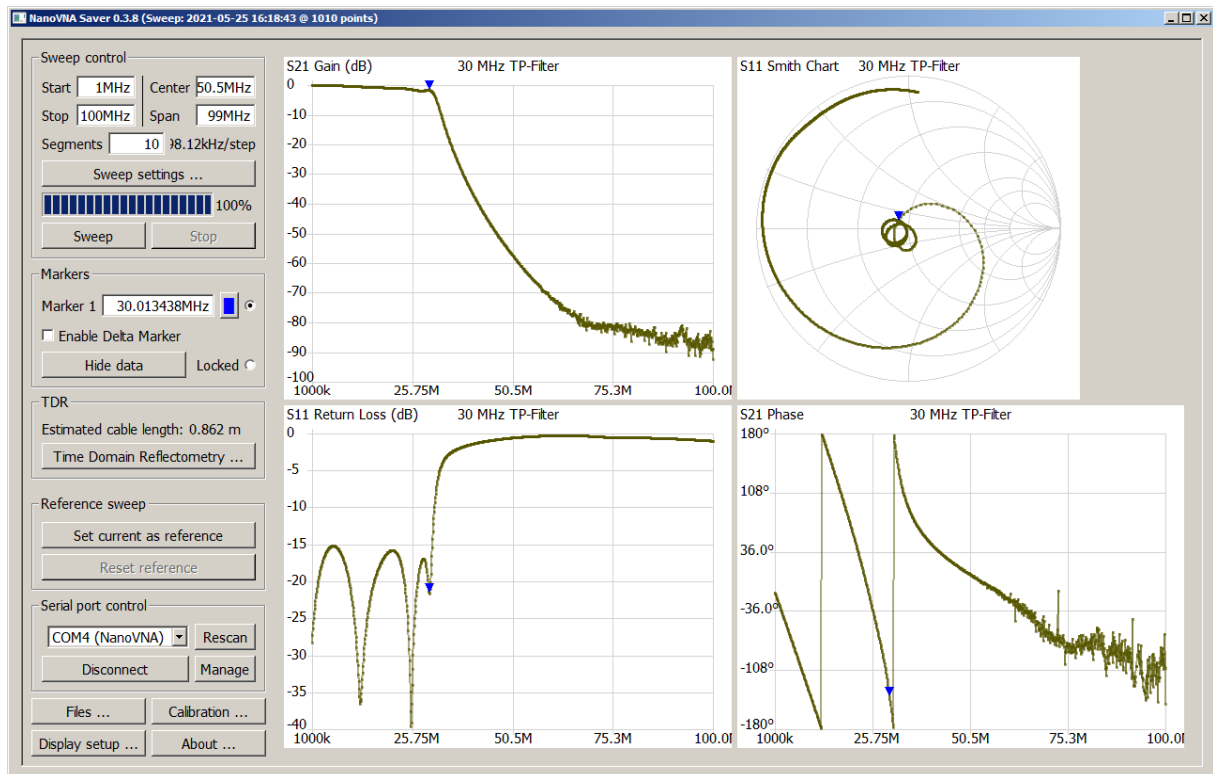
NanoVNA Saver 0.3.8 (Sweep: 2021-05-25 16:18:43 @ 1010 points)

Sweep control
Start 1MHz
Center 50.5MHz
Stop 100MHz
Span 99MHz
Segments 10 98.12kHz/step
Sweep settings ...
100%
Sweep
Stop

Markers
Marker 1 30.013438MHz
Enable Delta Marker
Hide data
Locked

TDR
Estimated cable length: 0.862 m
Time Domain Reflectometry ...

Reference sweep
Set current as reference
Reset reference

Serial port control
COM4 (NanoVNA)
Rescan
Disconnect
Manage

Files ...
Calibration ...
Display setup ...
About ...

S21 Gain (dB) 30 MHz TP-Filter
0
-10
-20
-30
-40
-50
-60
-70
-80
-90
-100
1000k 25.75M 50.5M 75.3M 100.0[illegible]

S11 Smith Chart 30 MHz TP-Filter

S11 Return Loss (dB) 30 MHz TP-Filter
0
-5
-10
-15
-20
-25
-30
-35
-40
1000k 25.75M 50.5M 75.3M 100.0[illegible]

S21 Phase 30 MHz TP-Filter
180°
108°
36.0°
-36.0°
-108°
-180°
1000k 25.75M 50.5M 75.3M 100.0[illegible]